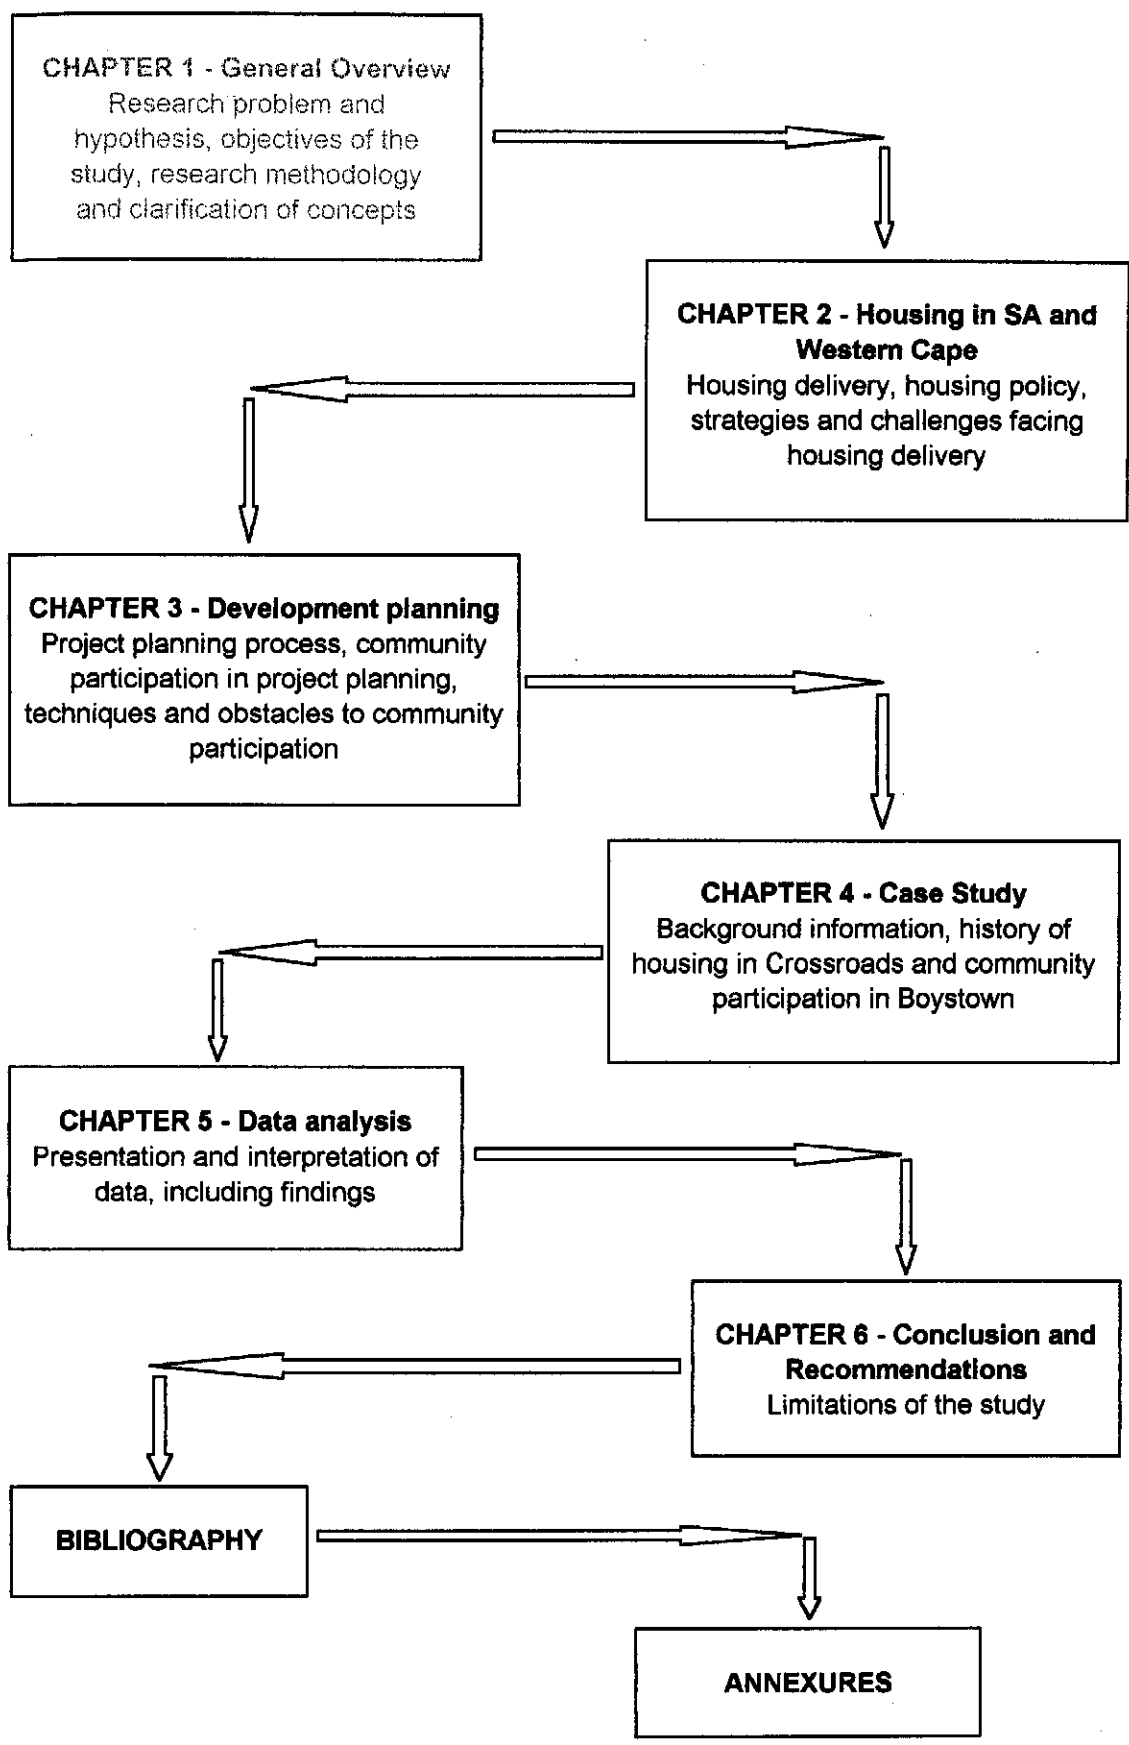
CHAPTER 1 - General Overview
Research problem and hypothesis, objectives of the study, research methodology and clarification of concepts

CHAPTER 2 - Housing in SA and Western Cape
Housing delivery, housing policy, strategies and challenges facing housing delivery

CHAPTER 3 - Development planning
Project planning process, community participation in project planning, techniques and obstacles to community participation

CHAPTER 4 - Case Study
Background information, history of housing in Crossroads and community participation in Boystown

CHAPTER 5 - Data analysis
Presentation and interpretation of data, including findings

CHAPTER 6 - Conclusion and Recommendations
Limitations of the study

BIBLIOGRAPHY

ANNEXURES